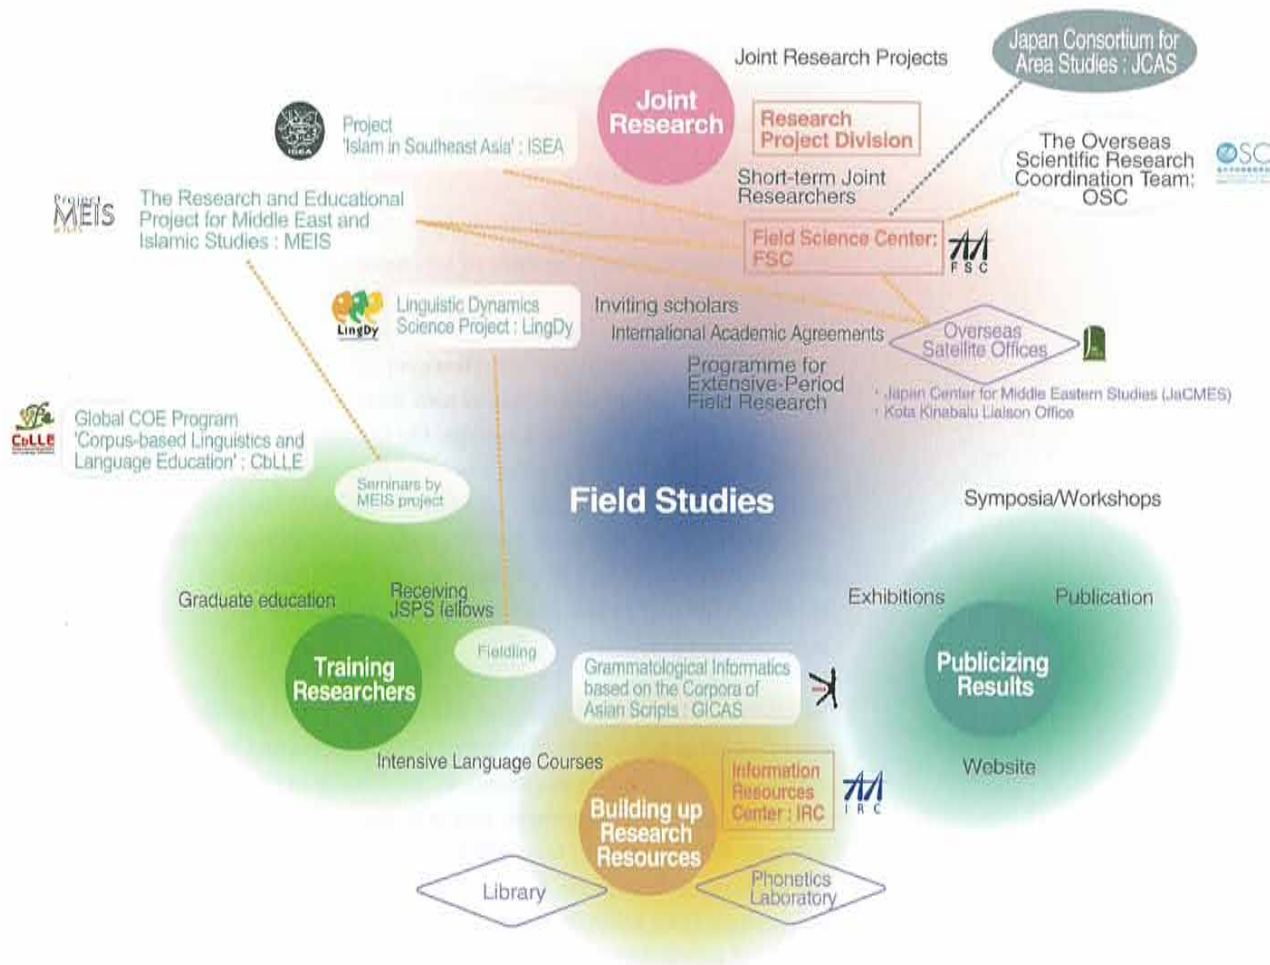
Joint Research

Joint Research Projects

Japan Consortium for Area Studies : JCAS

Research Project Division

Short-term Joint Researchers

The Overseas Scientific Research Coordination Team: OSC

OSC

ISEA

Project 'Islam in Southeast Asia' : ISEA

MEIS

The Research and Educational Project for Middle East and Islamic Studies : MEIS

Field Science Center: FSC

FSC

LingDy

Linguistic Dynamics Science Project : LingDy

Inviting scholars

International Academic Agreements

Overseas Satellite Offices

Programme for Extensive-Period Field Research

· Japan Center for Middle Eastern Studies (JaCMES)
· Kota Kinabalu Liaison Office

CbLLE

Global COE Program 'Corpus-based Linguistics and Language Education' : CbLLE

Seminars by MEIS project

Field Studies

Symposia/Workshops

Graduate education

Receiving JSPS fellows

Exhibitions

Publication

Training Researchers

Fielding

Grammatological Informatics based on the Corpora of Asian Scripts : GICAS

Publicizing Results

Intensive Language Courses

Website

Information Resources Center : IRC

IRC

Building up Research Resources

Library

Phonetics Laboratory